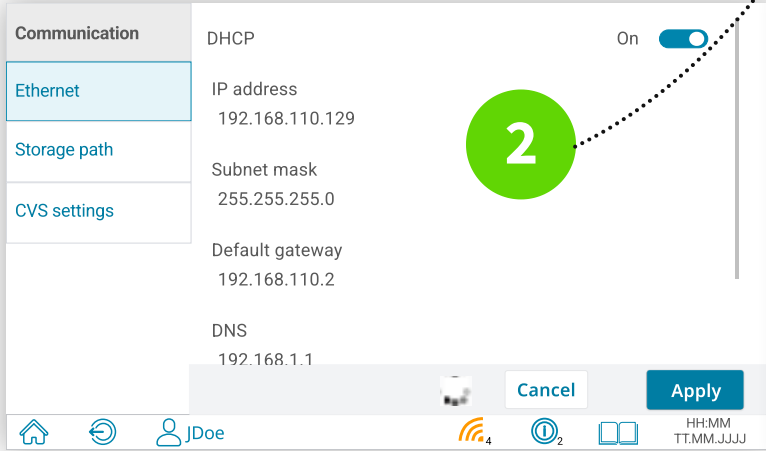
Communication

Ethernet

Storage path

CVS settings

DHCP

On

IP address
192.168.110.129

Subnet mask
255.255.255.0

Default gateway
192.168.110.2

DNS
192.168.1.1

2

Cancel

Apply

JDoe

4

2

HH:MM
TT.MM.JJJJ